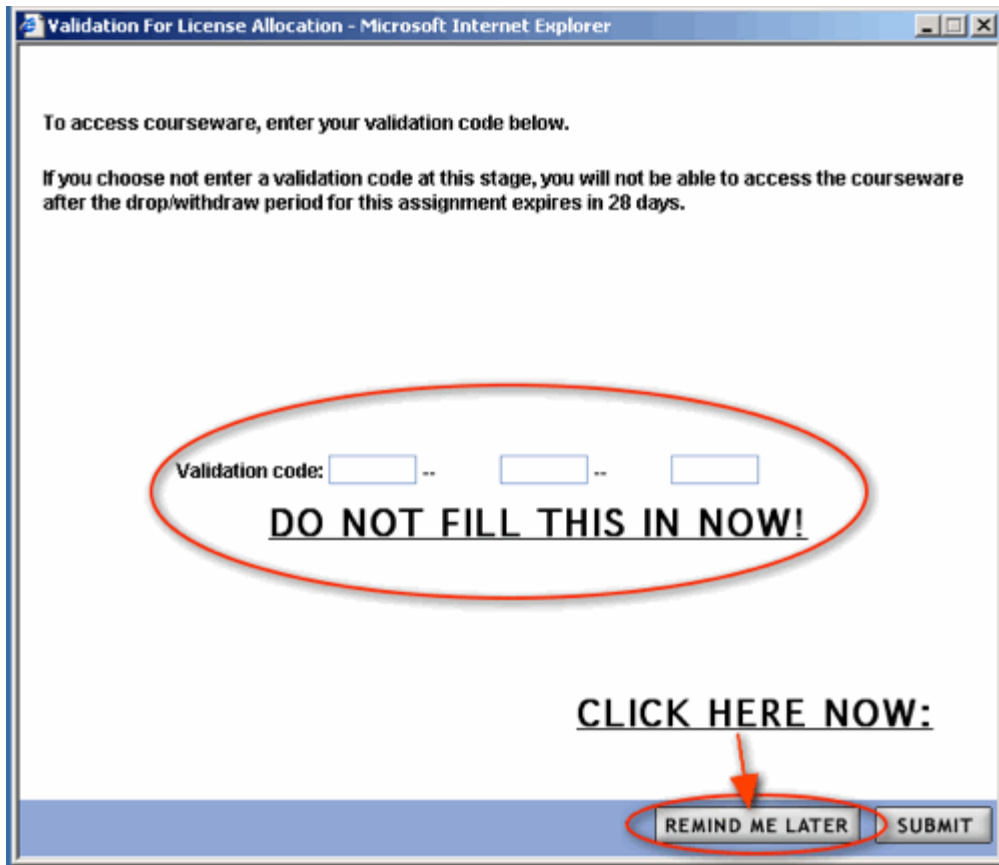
Validation For License Allocation - Microsoft Internet Explorer

To access courseware, enter your validation code below.

If you choose not enter a validation code at this stage, you will not be able to access the courseware after the drop/withdraw period for this assignment expires in 28 days.

Validation code: -- --

DO NOT FILL THIS IN NOW!

CLICK HERE NOW:

REMIND ME LATER SUBMIT